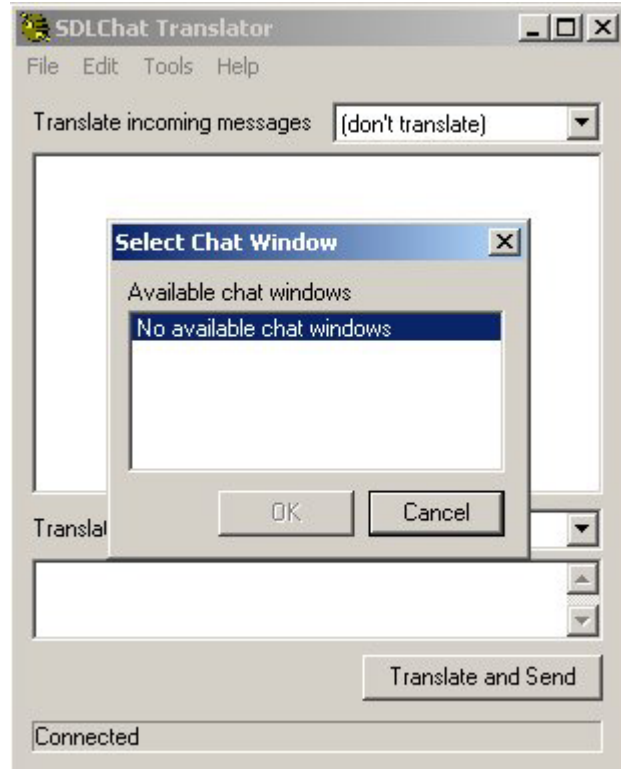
SDLChat Translator

File Edit Tools Help

Translate incoming messages (don't translate)

Select Chat Window

Available chat windows

No available chat windows

OK Cancel

Translat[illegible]

Translate and Send

Connected